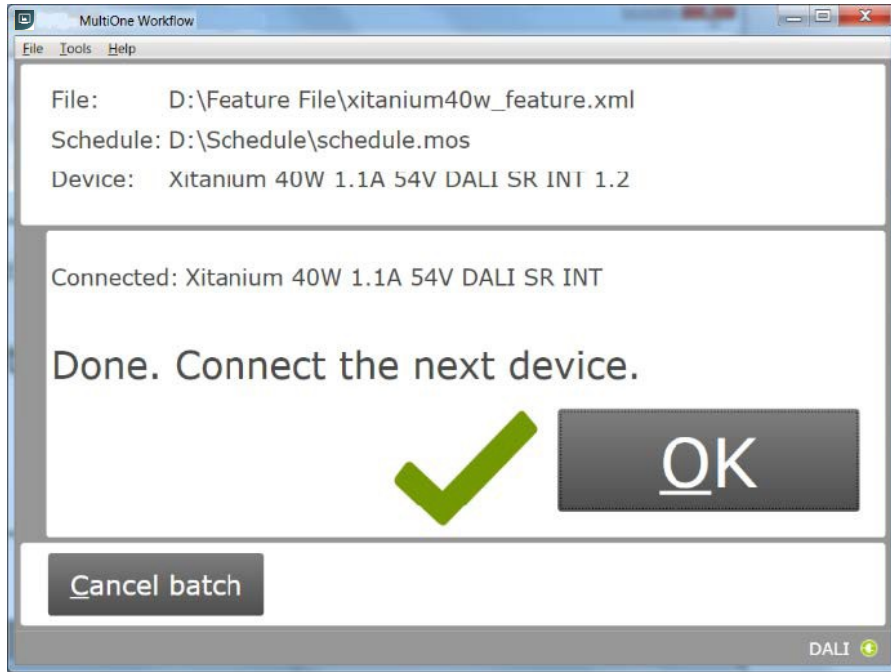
MultiOne Workflow

File Tools Help

File: D:\Feature File\xitanium40w_feature.xml

Schedule: D:\Schedule\schedule.mos

Device: Xitanium 40W 1.1A 54V DALI SR INT 1.2

Connected: Xitanium 40W 1.1A 54V DALI SR INT

Done. Connect the next device.

OK

Cancel batch

DALI